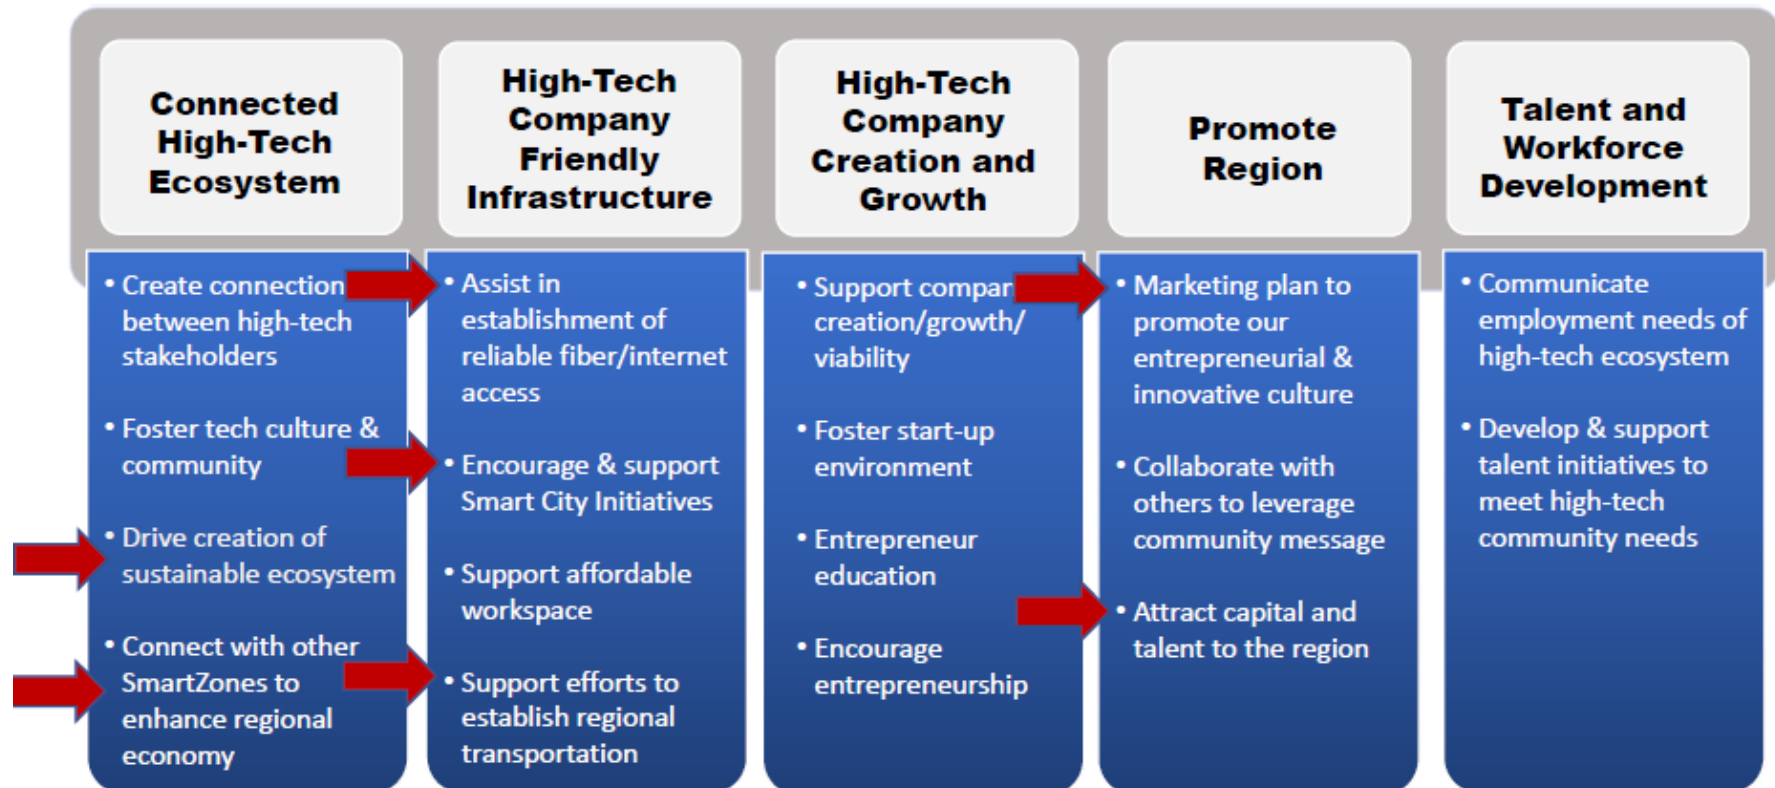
Connected High-Tech Ecosystem

• Create connection between high-tech stakeholders

• Foster tech culture & community

• Drive creation of sustainable ecosystem

• Connect with other SmartZones to enhance regional economy

High-Tech Company Friendly Infrastructure

• Assist in establishment of reliable fiber/internet access

• Encourage & support Smart City Initiatives

• Support affordable workspace

• Support efforts to establish regional transportation

High-Tech Company Creation and Growth

• Support compar creation/growth/ viability

• Foster start-up environment

• Entrepreneur education

• Encourage entrepreneurship

Promote Region

• Marketing plan to promote our entrepreneurial & innovative culture

• Collaborate with others to leverage community message

• Attract capital and talent to the region

Talent and Workforce Development

• Communicate employment needs of high-tech ecosystem

• Develop & support talent initiatives to meet high-tech community needs